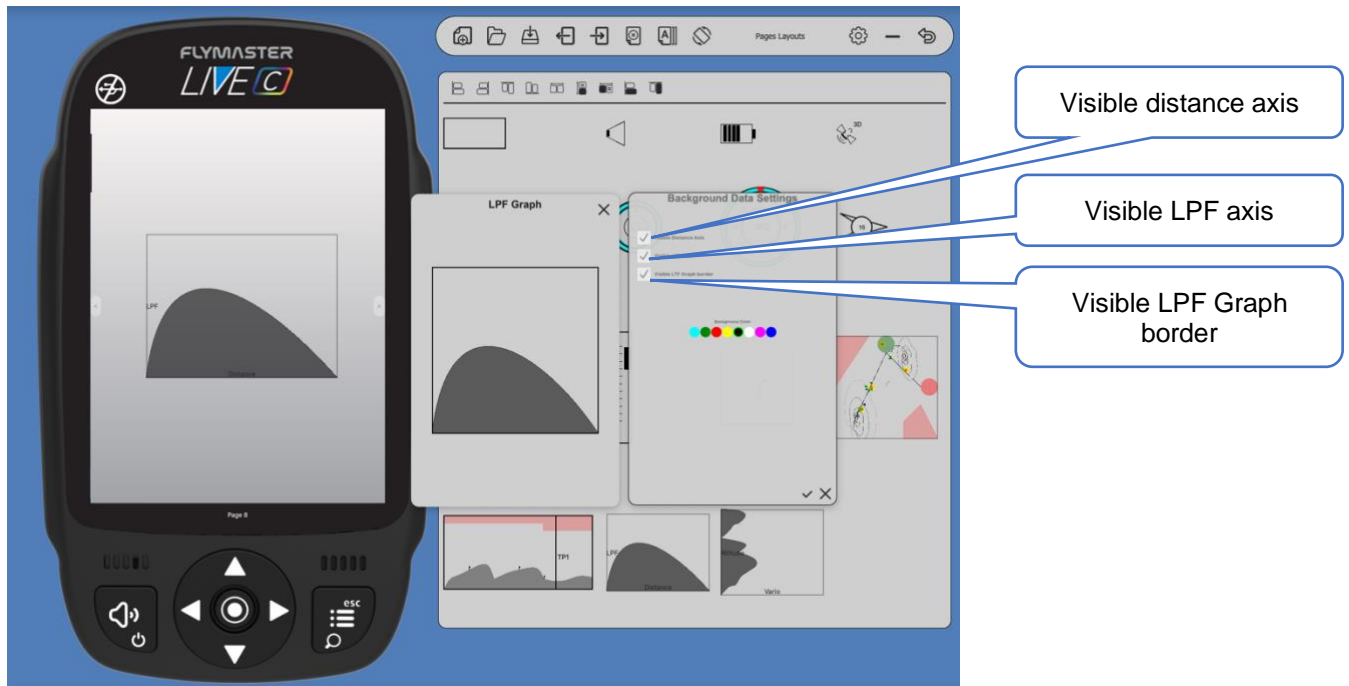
FLYMASTER
LIVE C

LPF
Distance

Page 8

esc

Pages Layouts

LPF Graph

Background Data Settings

Visible Distance Axis
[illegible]
Visible LPF Graph border

Background Color

16

TP1
LPF
Distance
Altitude
Vario

Visible distance axis

Visible LPF axis

Visible LPF Graph border